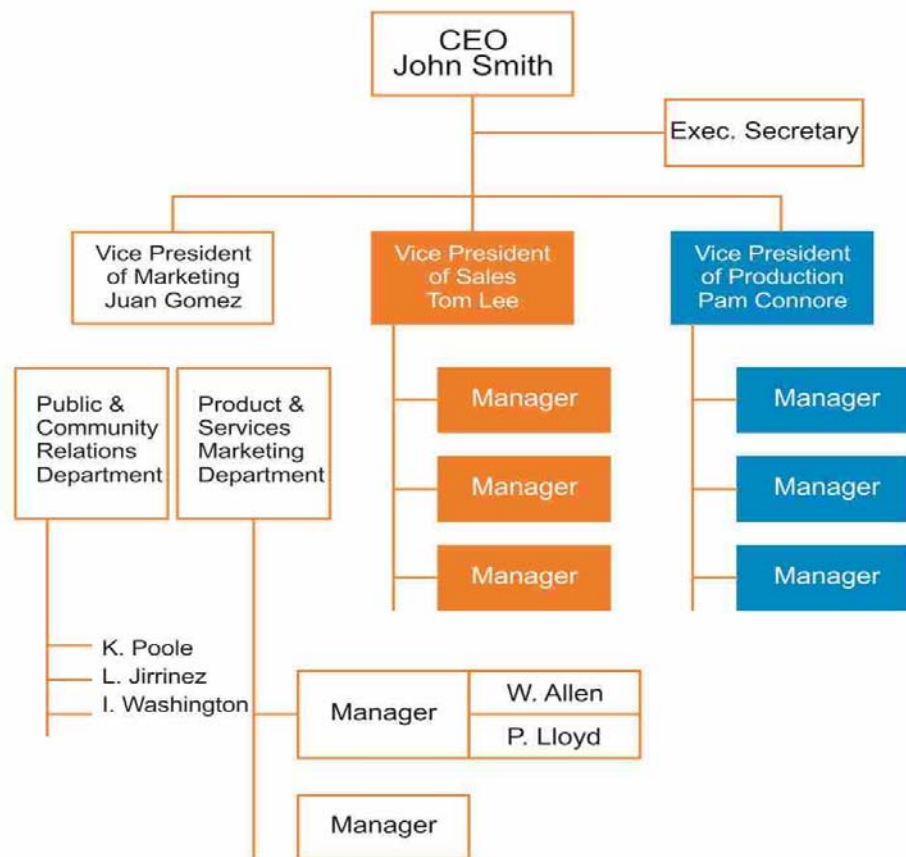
CEO
John Smith

Exec. Secretary

Vice President of Marketing Juan Gomez

Vice President of Sales Tom Lee

Vice President of Production Pam Connore

Public & Community Relations Department

Product & Services Marketing Department

Manager

Manager

Manager

Manager

Manager

Manager

K. Poole
L. Jirrinez
I. Washington

Manager

W. Allen

P. Lloyd

Manager